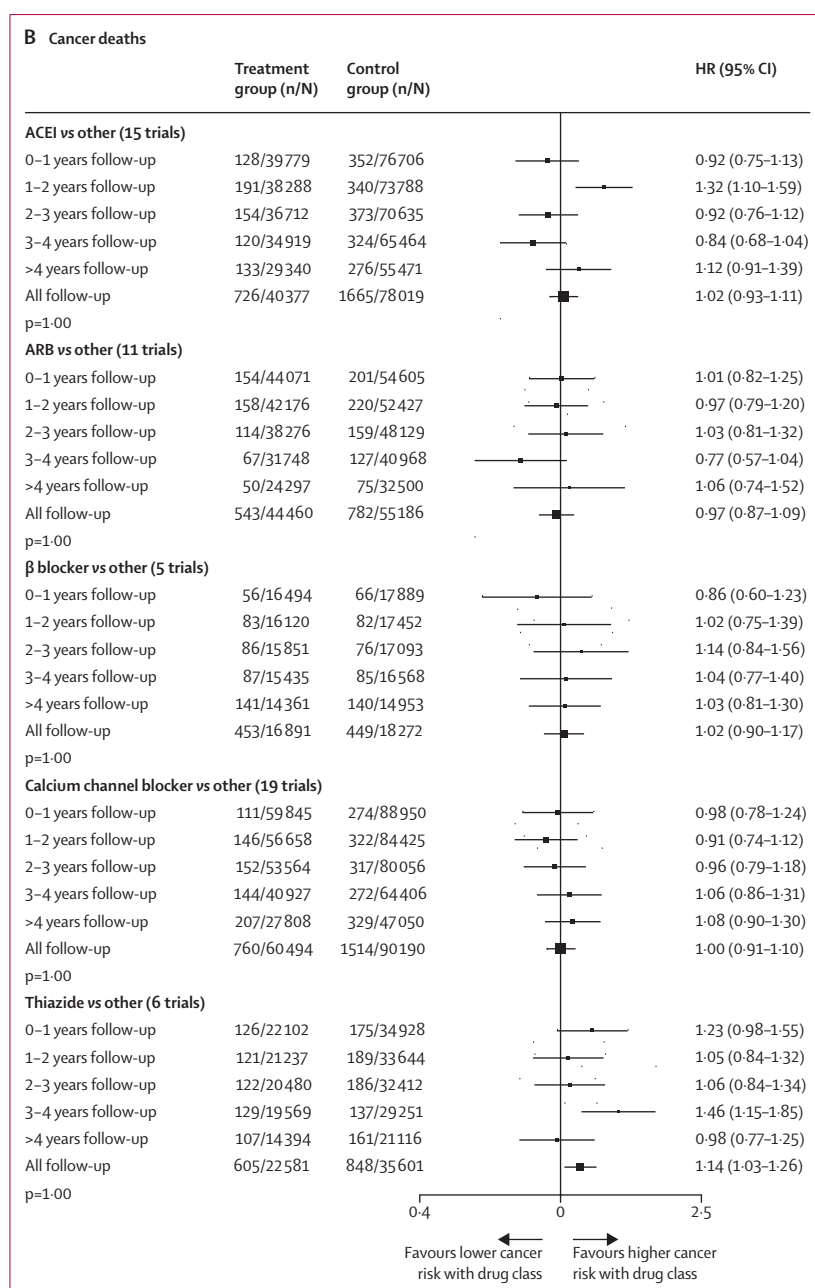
B Cancer deaths

| | Treatment group (n/N) | Control group (n/N) | HR (95% CI) |
|---|---|---|---|
| **ACEI vs other (15 trials)** | | | |
| 0–1 years follow-up | 128/39779 | 352/76706 | 0·92 (0·75–1·13) |
| 1–2 years follow-up | 191/38288 | 340/73788 | 1·32 (1·10–1·59) |
| 2–3 years follow-up | 154/36712 | 373/70635 | 0·92 (0·76–1·12) |
| 3–4 years follow-up | 120/34919 | 324/65464 | 0·84 (0·68–1·04) |
| >4 years follow-up | 133/29340 | 276/55471 | 1·12 (0·91–1·39) |
| All follow-up | 726/40377 | 1665/78019 | 1·02 (0·93–1·11) |
| p=1·00 | | | |
| **ARB vs other (11 trials)** | | | |
| 0–1 years follow-up | 154/44071 | 201/54605 | 1·01 (0·82–1·25) |
| 1–2 years follow-up | 158/42176 | 220/52427 | 0·97 (0·79–1·20) |
| 2–3 years follow-up | 114/38276 | 159/48129 | 1·03 (0·81–1·32) |
| 3–4 years follow-up | 67/31748 | 127/40968 | 0·77 (0·57–1·04) |
| >4 years follow-up | 50/24297 | 75/32500 | 1·06 (0·74–1·52) |
| All follow-up | 543/44460 | 782/55186 | 0·97 (0·87–1·09) |
| p=1·00 | | | |
| **β blocker vs other (5 trials)** | | | |
| 0–1 years follow-up | 56/16494 | 66/17889 | 0·86 (0·60–1·23) |
| 1–2 years follow-up | 83/16120 | 82/17452 | 1·02 (0·75–1·39) |
| 2–3 years follow-up | 86/15851 | 76/17093 | 1·14 (0·84–1·56) |
| 3–4 years follow-up | 87/15435 | 85/16568 | 1·04 (0·77–1·40) |
| >4 years follow-up | 141/14361 | 140/14953 | 1·03 (0·81–1·30) |
| All follow-up | 453/16891 | 449/18272 | 1·02 (0·90–1·17) |
| p=1·00 | | | |
| **Calcium channel blocker vs other (19 trials)** | | | |
| 0–1 years follow-up | 111/59845 | 274/88950 | 0·98 (0·78–1·24) |
| 1–2 years follow-up | 146/56658 | 322/84425 | 0·91 (0·74–1·12) |
| 2–3 years follow-up | 152/53564 | 317/80056 | 0·96 (0·79–1·18) |
| 3–4 years follow-up | 144/40927 | 272/64406 | 1·06 (0·86–1·31) |
| >4 years follow-up | 207/27808 | 329/47050 | 1·08 (0·90–1·30) |
| All follow-up | 760/60494 | 1514/90190 | 1·00 (0·91–1·10) |
| p=1·00 | | | |
| **Thiazide vs other (6 trials)** | | | |
| 0–1 years follow-up | 126/22102 | 175/34928 | 1·23 (0·98–1·55) |
| 1–2 years follow-up | 121/21237 | 189/33644 | 1·05 (0·84–1·32) |
| 2–3 years follow-up | 122/20480 | 186/32412 | 1·06 (0·84–1·34) |
| 3–4 years follow-up | 129/19569 | 137/29251 | 1·46 (1·15–1·85) |
| >4 years follow-up | 107/14394 | 161/21116 | 0·98 (0·77–1·25) |
| All follow-up | 605/22581 | 848/35601 | 1·14 (1·03–1·26) |
| p=1·00 | | | |

0·4 0 2·5

Favours lower cancer risk with drug class

Favours higher cancer risk with drug class